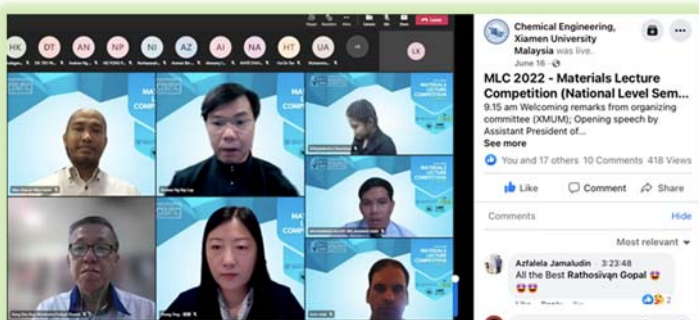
HK DT AN NP NI AZ AI NA HT UA LX

Leave

MA
MATERIALS LECTURE COMPETITION

Chemical Engineering, Xiamen University Malaysia was live.
June 16 ·

MLC 2022 - Materials Lecture Competition (National Level Sem...
9.15 am Welcoming remarks from organizing committee (XMUM); Opening speech by Assistant President of...
See more

You and 17 others 10 Comments 418 Views

Like Comment Share

Comments Hide

Most relevant

Azfalela Jamaludin 3:23:48
All the Best Rathosivan Gopal 😻😻😻

2